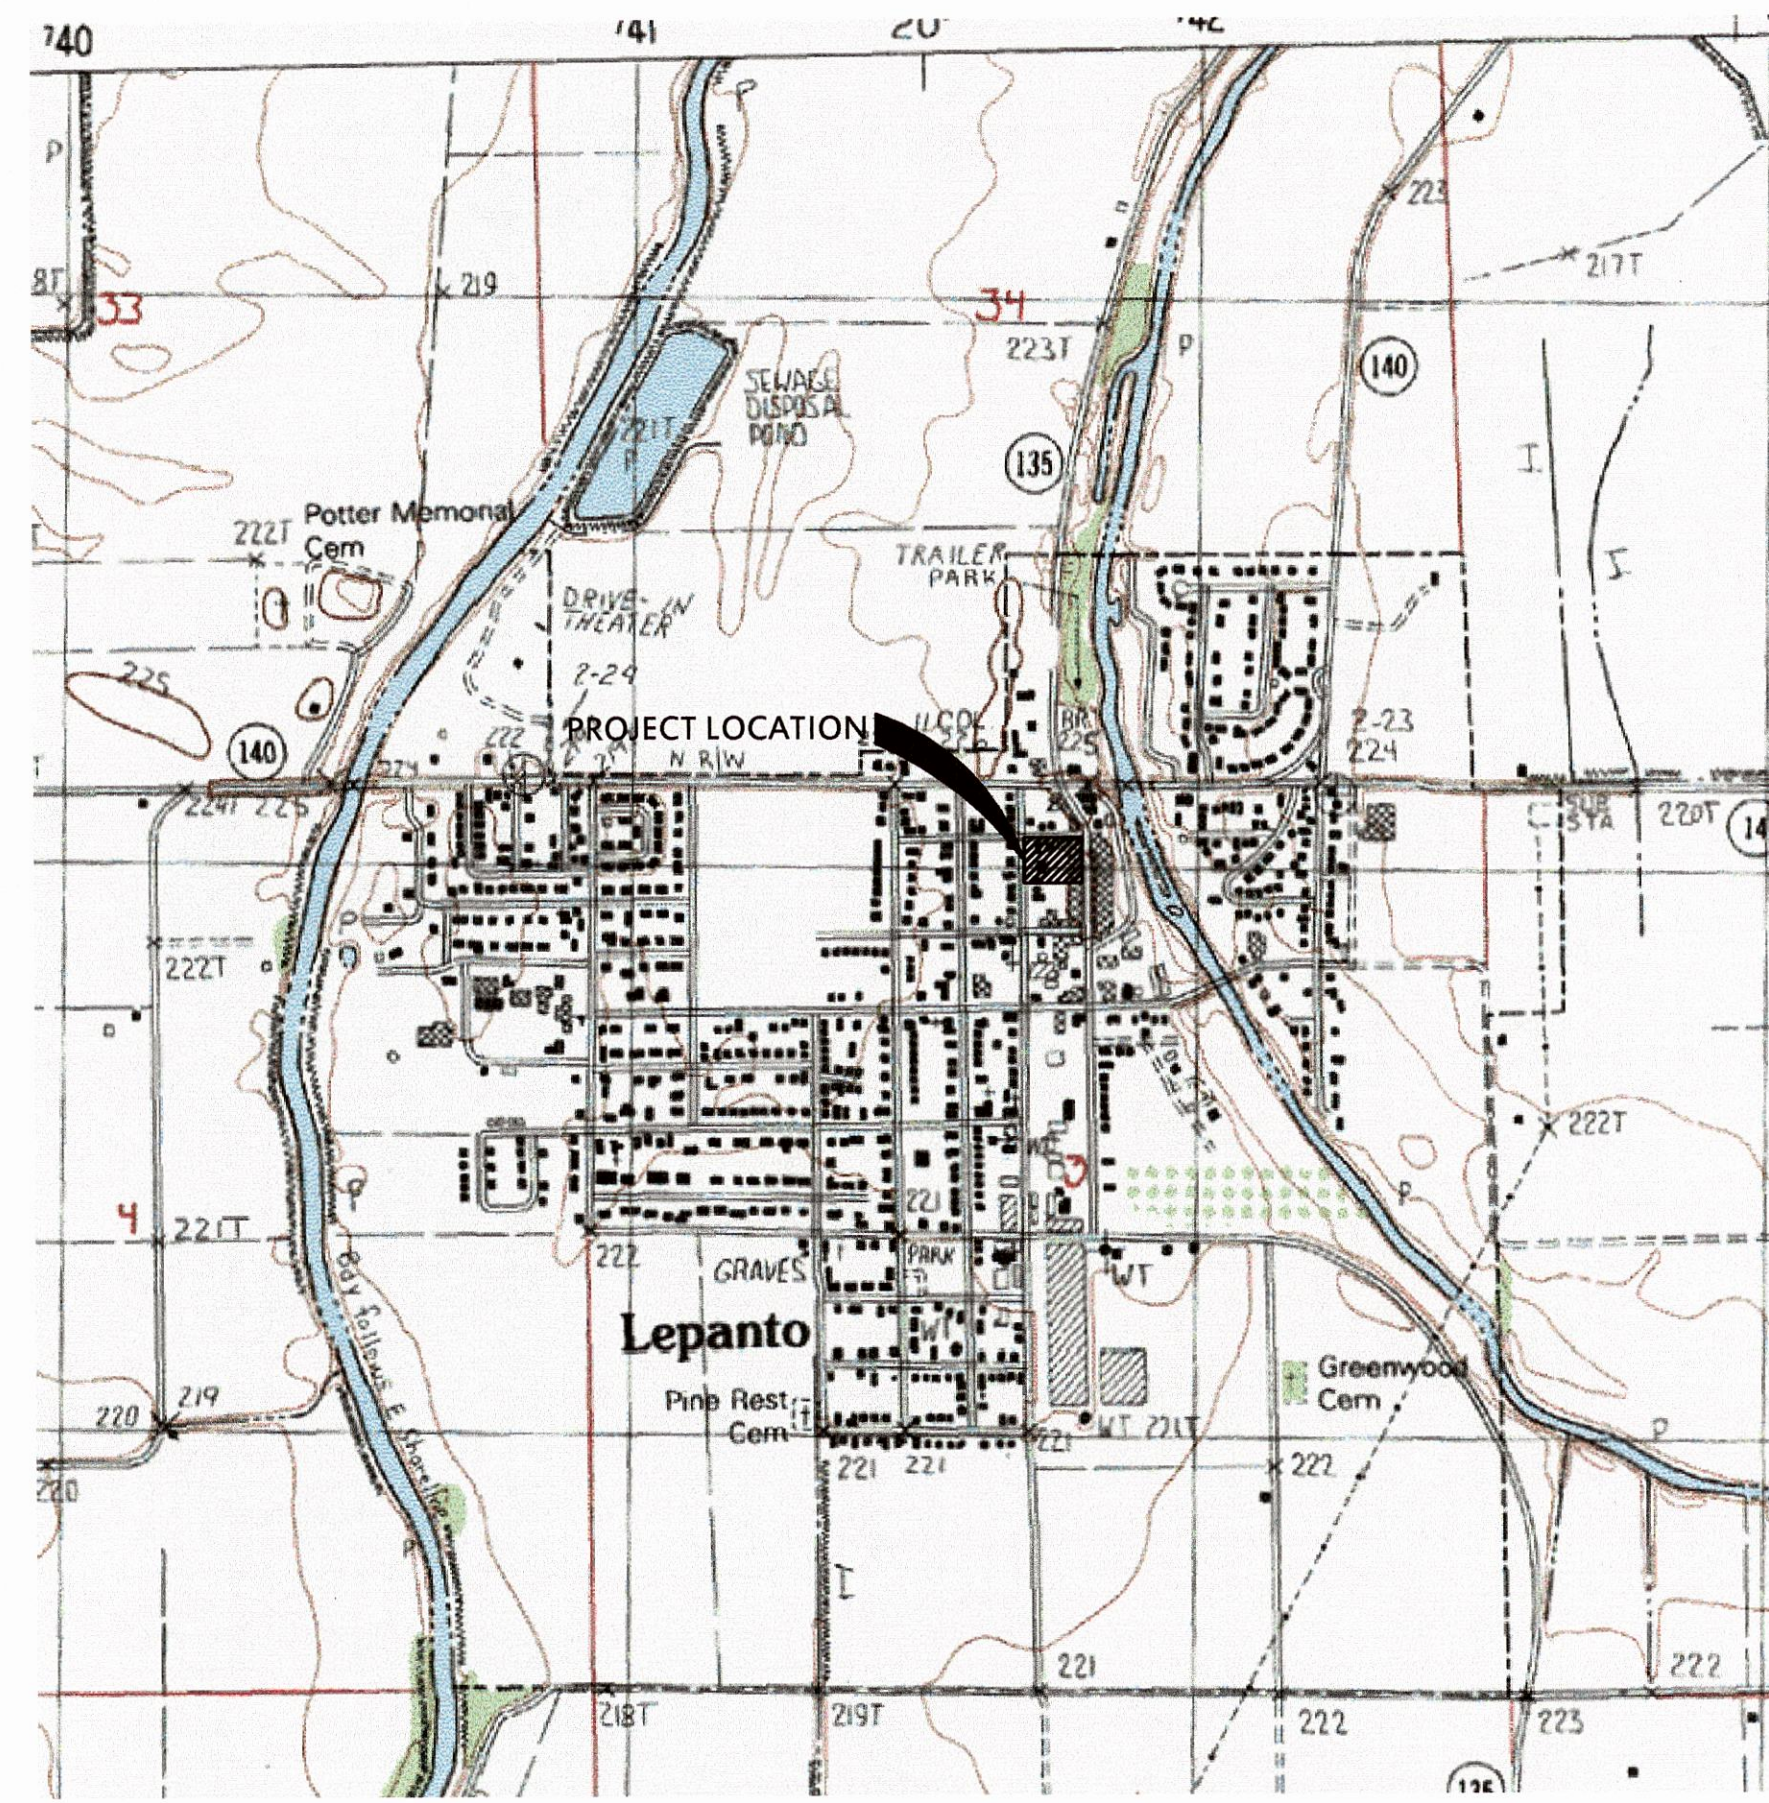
740
741
20'
742
P
33
218T
219
34
223T
223
217T
140
SEWAGE DISPOSAL POND
221T
135
Potter Memorial Cem
222T
TRAILER PARK
DRIVE-IN THEATER
225
2-24
140
PROJECT LOCATION
222
N R/W
COL
225
2-23
224
224T
225
SUB STA
220T
14
222T
222T
4
221T
222
GRAVES
221
PARK
WT
Lepanto
Greenwood Cem
220
219
Pine Rest Cem
221
221
221
WT 221T
222
220
Bdy follows E Shoreline
221
222
218T
219T
222
223
135